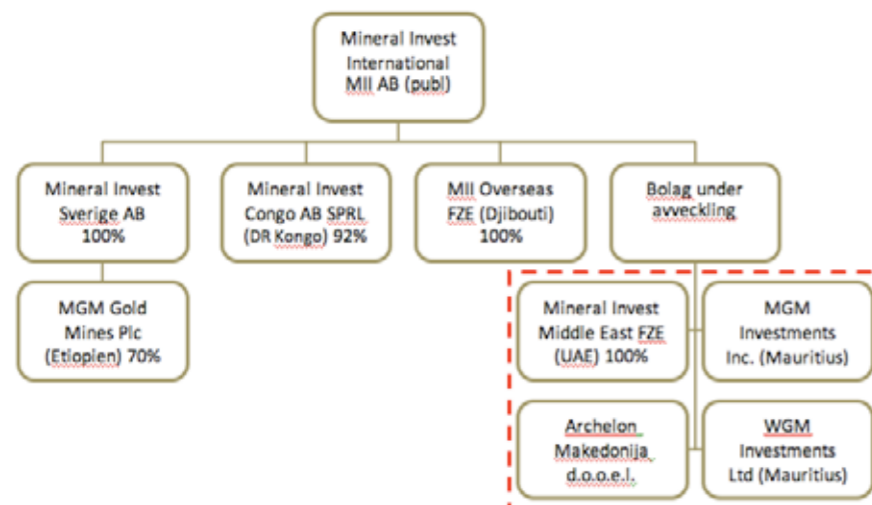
Mineral Invest International MII AB (publ)

Mineral Invest Sverige AB 100%

MGM Gold Mines Plc (Etiopien) 70%

Mineral Invest Congo AB SPRL (DR Kongo) 92%

MII Overseas FZE (Djibouti) 100%

Bolag under avveckling

Mineral Invest Middle East FZE (UAE) 100%

MGM Investments Inc. (Mauritius)

Archelon Makedonija d.o.o.e.l.

WGM Investments Ltd (Mauritius)